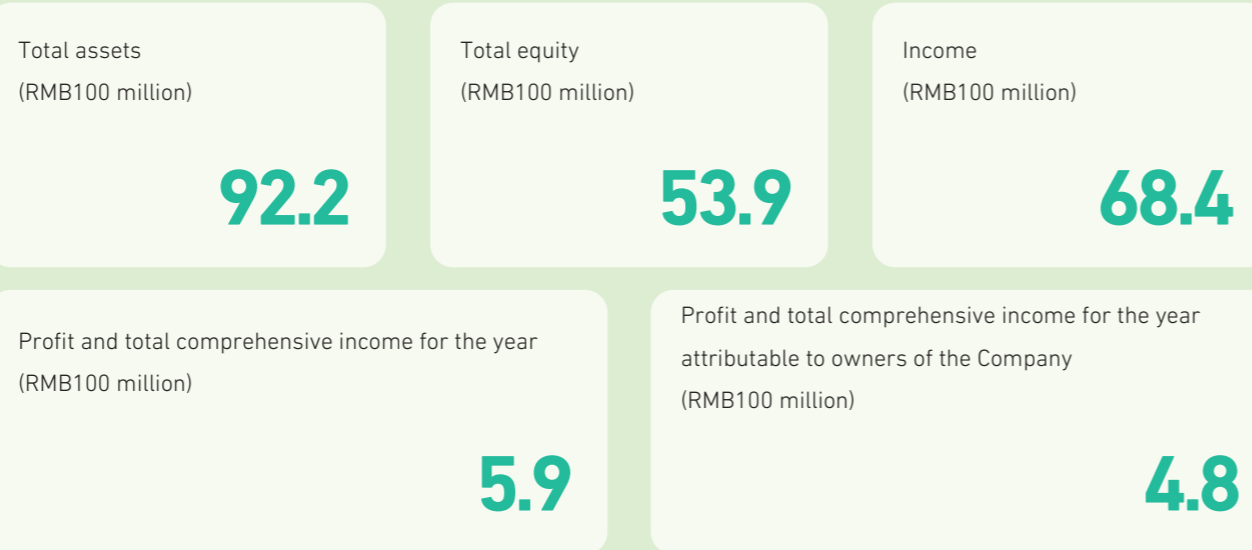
Total assets
(RMB100 million)

92.2

Total equity
(RMB100 million)

53.9

Income
(RMB100 million)

68.4

Profit and total comprehensive income for the year
(RMB100 million)

5.9

Profit and total comprehensive income for the year attributable to owners of the Company
(RMB100 million)

4.8